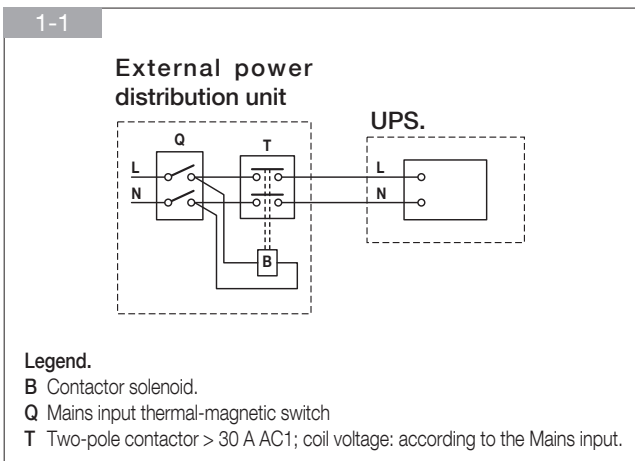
1-1

External power distribution unit

UPS.

Q

T

L

N

B

L

N

Legend.

B Contactor solenoid.

Q Mains input thermal-magnetic switch

T Two-pole contactor > 30 A AC1; coil voltage: according to the Mains input.